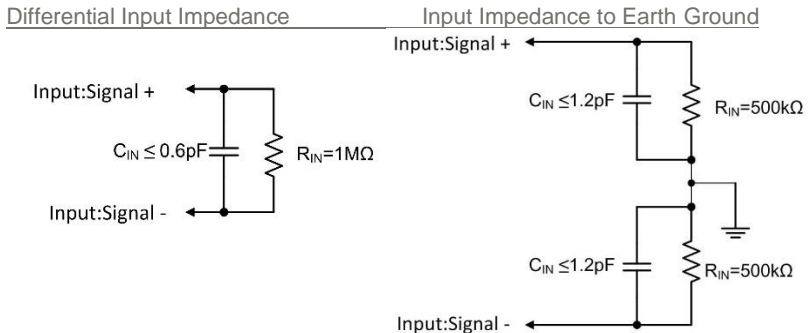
Differential Input Impedance

Input:Signal +

$C_{IN} \leq 0.6pF$

$R_{IN}=1M\Omega$

Input:Signal -

Input Impedance to Earth Ground

Input:Signal +

$C_{IN} \leq 1.2pF$

$R_{IN}=500k\Omega$

$C_{IN} \leq 1.2pF$

$R_{IN}=500k\Omega$

Input:Signal -